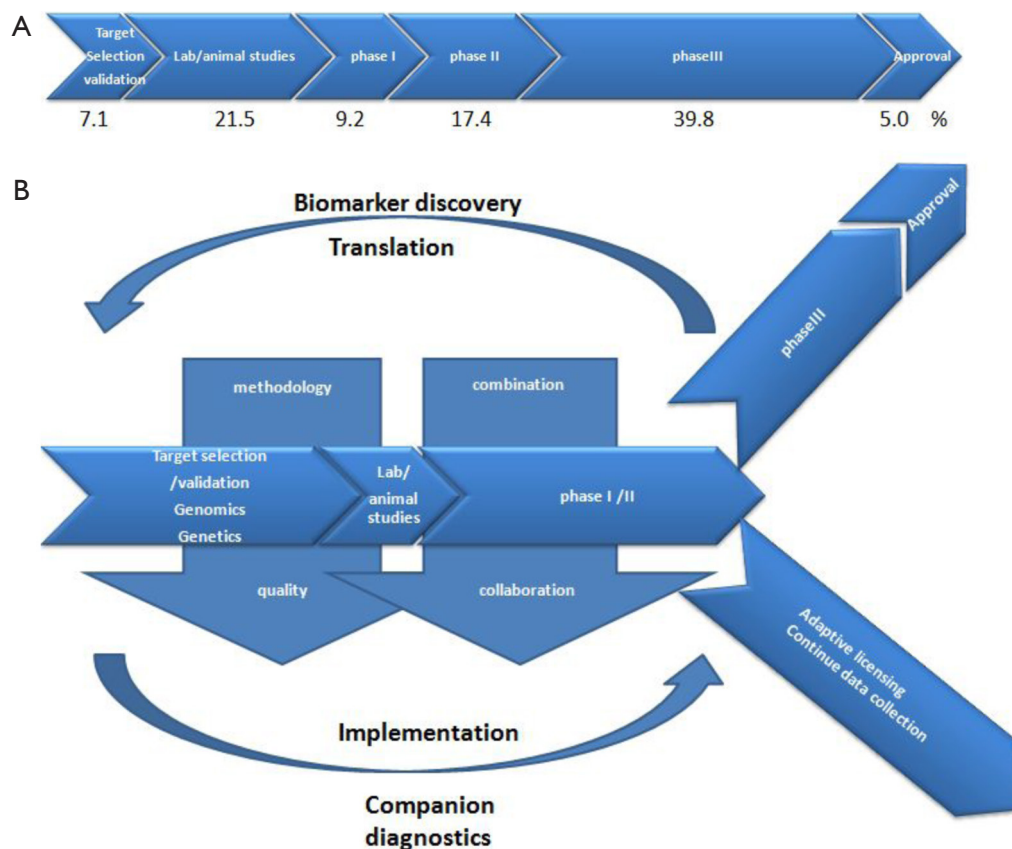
A

Target Selection validation

Lab/animal studies

phase I

phase II

phaseIII

Approval

7.1

21.5

9.2

17.4

39.8

5.0 %

B

Biomarker discovery

Translation

Approval

phaseIII

methodology

combination

Target selection /validation Genomics Genetics

Lab/ animal studies

phase I /II

quality

collaboration

Adaptive licensing Continue data collection

Implementation

Companion diagnostics